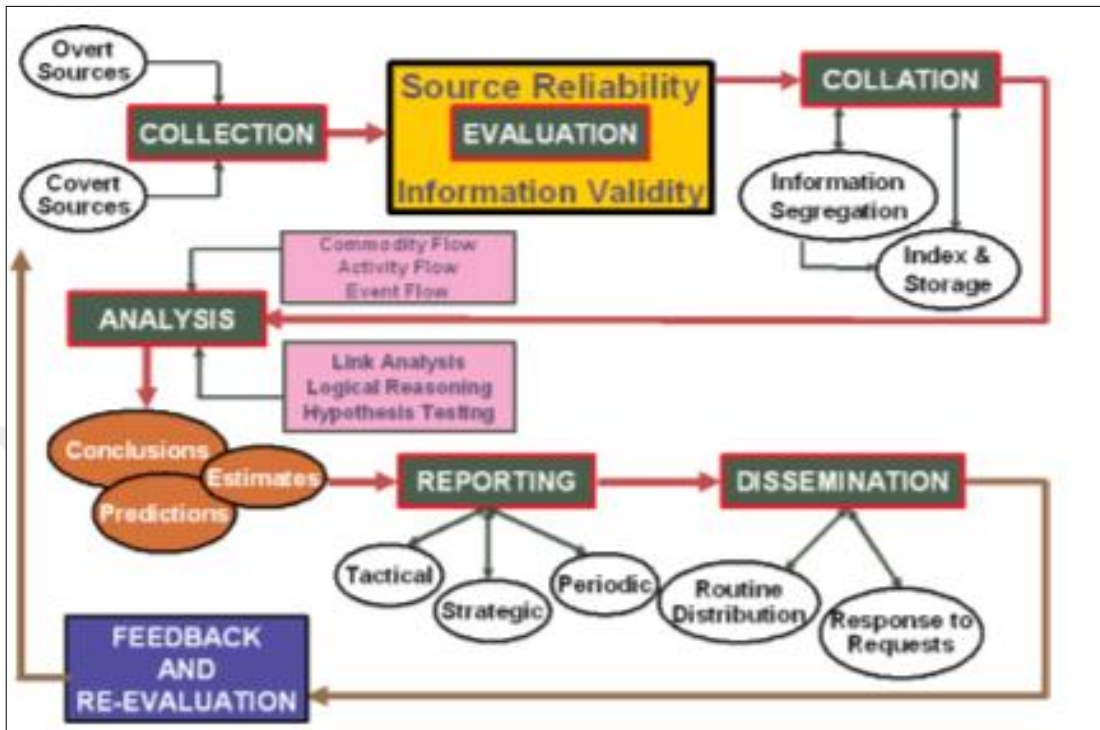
Overt Sources

COLLECTION

Covert Sources

Source Reliability
EVALUATION
Information Validity

COLLATION

Information Segregation

Index & Storage

Commodity Flow
Activity Flow
Event Flow

ANALYSIS

Link Analysis
Logical Reasoning
Hypothesis Testing

Conclusions
Estimates
Predictions

REPORTING

DISSEMINATION

Tactical

Strategic

Periodic

Routine Distribution

Response to Requests

FEEDBACK AND RE-EVALUATION